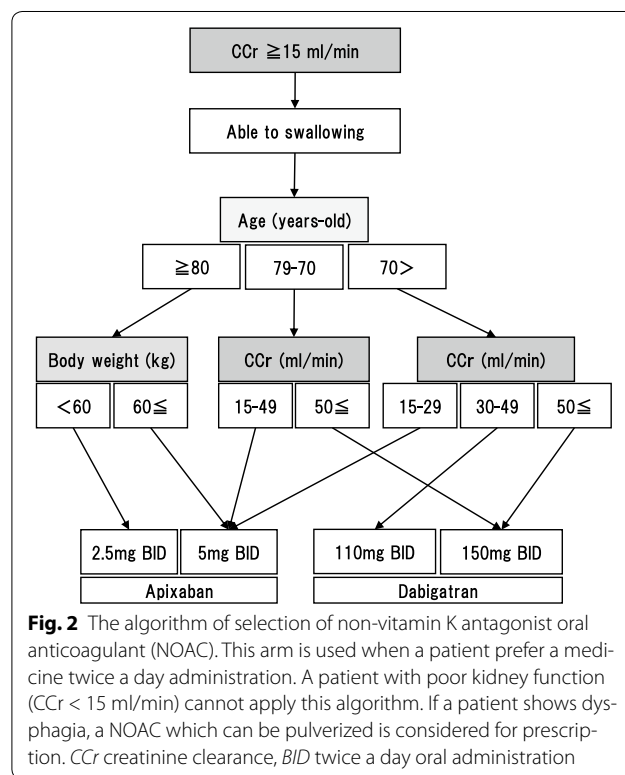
CCr ≧15 ml/min

Able to swallowing

Age (years-old)

≧80

79-70

70>

Body weight (kg)

<60

60≦

CCr (ml/min)

15-49

50≦

CCr (ml/min)

15-29

30-49

50≦

2.5mg BID

5mg BID

Apixaban

110mg BID

150mg BID

Dabigatran

**Fig. 2** The algorithm of selection of non-vitamin K antagonist oral anticoagulant (NOAC). This arm is used when a patient prefer a medicine twice a day administration. A patient with poor kidney function (CCr < 15 ml/min) cannot apply this algorithm. If a patient shows dysphagia, a NOAC which can be pulverized is considered for prescription. *CCr* creatinine clearance, *BID* twice a day oral administration